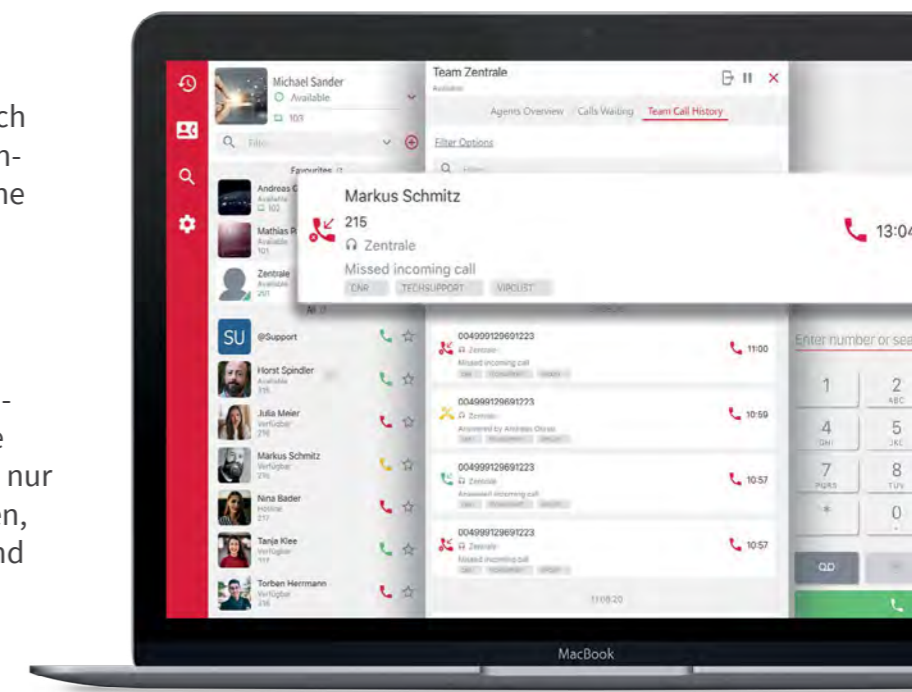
ch
n-
he

-
e
nur
en,
nd

Michael Sander
Available
103

Filter

Favourites

Andreas
Available
102

Mathias
Available
101

Zentrale
Available
201

All

SU @Support

Horst Spindler
Available
215

Julia Meier
Verfügbar
216

Markus Schmitz
Verfügbar
216

Nina Bader
Verfügbar
217

Tanja Klee
Verfügbar
117

Torben Herrmann
Verfügbar
218

Team Zentrale
Available

Agents Overview Calls Waiting Team Call History

Filter Options

Filter

Markus Schmitz
215
Zentrale
Missed incoming call
CNR TECHSUPPORT VIPCUST

13:04

004999129691223
Zentrale
Missed incoming call
11:00

004999129691223
Zentrale
Answered by Andreas Obras
10:59

004999129691223
Zentrale
Answered incoming call
10:57

004999129691223
Zentrale
Missed incoming call
10:57

11:08:20

Enter number or sea

1
2 ABC
4 GHI
5 JKL
7 PQRS
8 TUV
*
0

MacBook